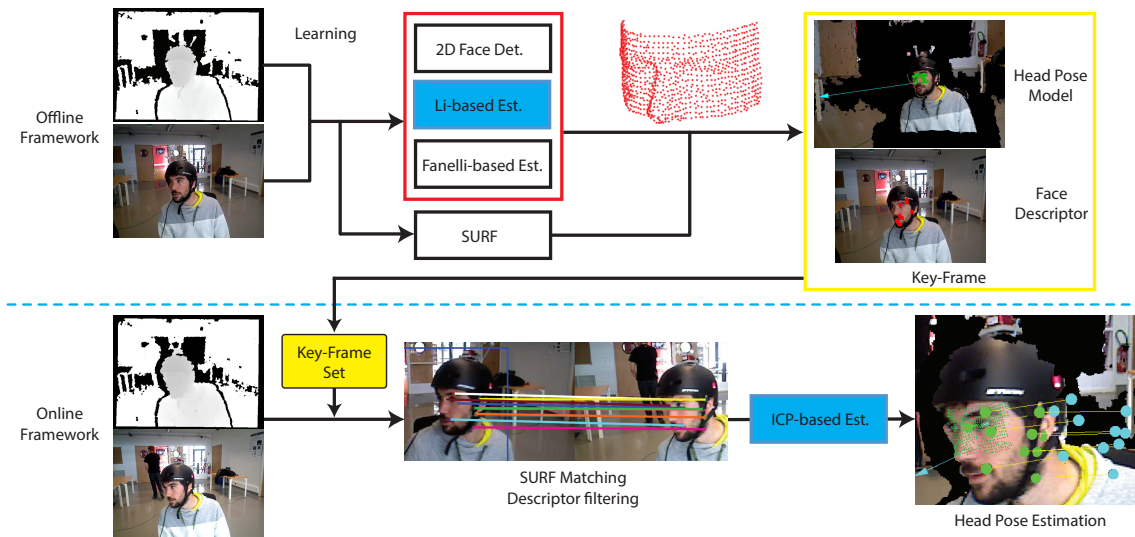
Offline Framework

Learning

2D Face Det.

Li-based Est.

Fanelli-based Est.

SURF

Head Pose Model

Face Descriptor

Key-Frame

Online Framework

Key-Frame Set

SURF Matching Descriptor filtering

ICP-based Est.

Head Pose Estimation